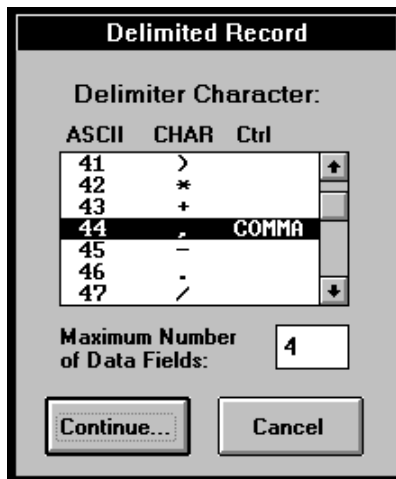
Delimited Record

Delimiter Character:

| ASCII | CHAR | Ctrl |
|---|---|---|
| 41 | ) | |
| 42 | * | |
| 43 | + | |
| 44 | , | COMMA |
| 45 | – | |
| 46 | . | |
| 47 | / | |

Maximum Number of Data Fields: 4

Continue...

Cancel